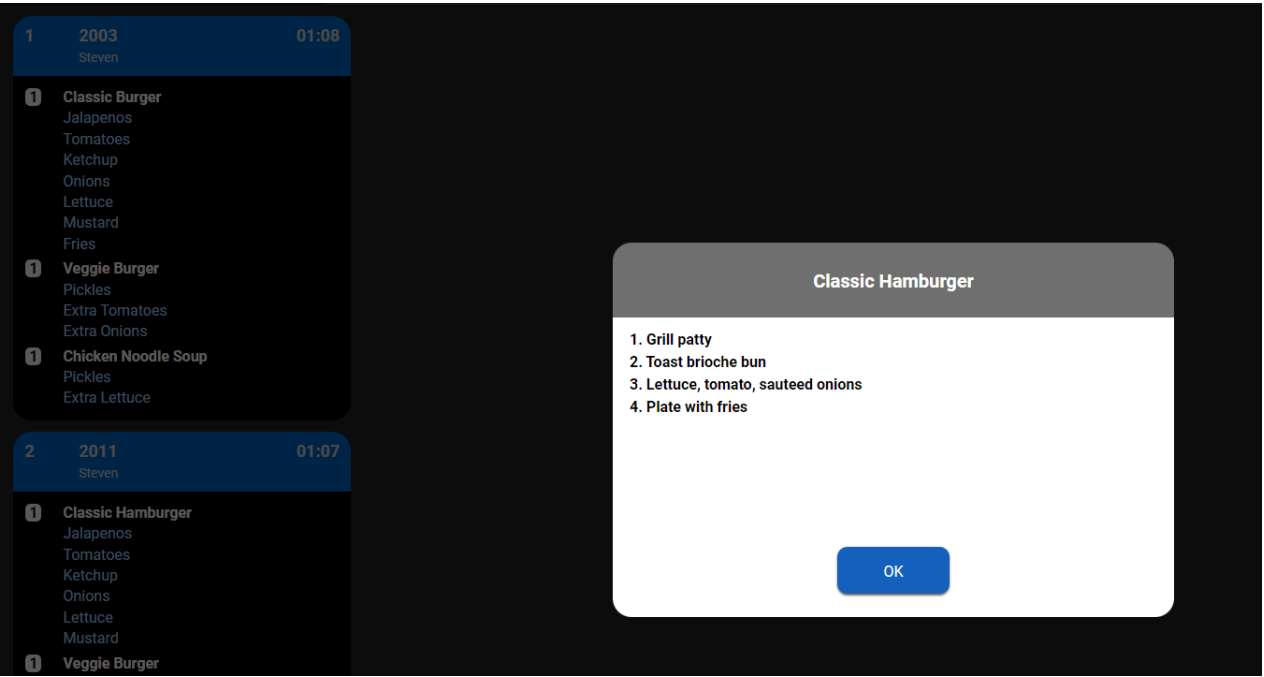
1 2003 01:08
Steven

1 Classic Burger
Jalapenos
Tomatoes
Ketchup
Onions
Lettuce
Mustard
Fries
1 Veggie Burger
Pickles
Extra Tomatoes
Extra Onions
1 Chicken Noodle Soup
Pickles
Extra Lettuce

2 2011 01:07
Steven

1 Classic Hamburger
Jalapenos
Tomatoes
Ketchup
Onions
Lettuce
Mustard
1 Veggie Burger

Classic Hamburger

1. Grill patty
2. Toast brioche bun
3. Lettuce, tomato, sauteed onions
4. Plate with fries

OK